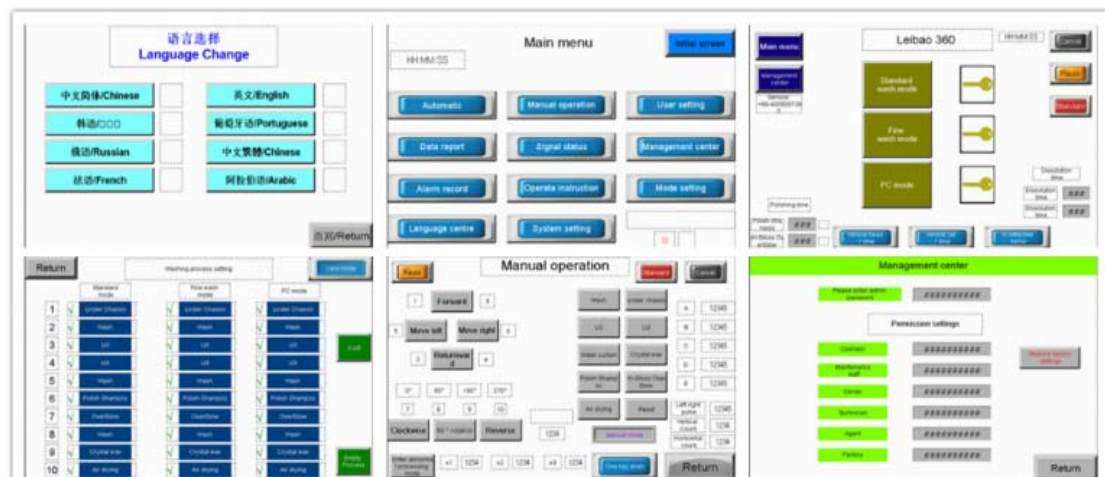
语言选择
Language Change

中文简体/Chinese
英文/English
韩语/□□□
葡萄牙语/Portuguese
俄语/Russian
中文繁體/Chinese
法语/French
阿拉伯语/Arabic

返回/Return

Main menu
Initial screen
HH:MM:SS
Automatic
Manual operation
User setting
Data report
Signal status
Management center
Alarm record
Operate instruction
Mode setting
Language centre
System setting

Main menu
Management center
Leibao 360
HH:MM:SS
Cancel
Pause
Standard wash mode
Fine wash mode
PC mode
Polishing time
Dissolution time
###
###
###
###

Return
Washing process setting
1
2
3
4
5
6
7
8
9
10
Standard mode
Fine wash mode
PC mode
Under Chassis
Wash
Lift
Lift
Wash
Polish Shampoo
Overflow
Wash
Crystal wax
Air drying
Empty Process

Manual operation
Pause
Standard
Cancel
Forward
Move left
Move right
Returnwar d
0°
90°
180°
270°
Clockwise
Reverse
1234
Wash
Under chassis
Lift
Lift
Water curtain
Crystal wax
Air drying
Reset
12345
12345
12345
12345
12345
12345
1234
1234
Return

Management center
Please enter admin password
##########
Permission settings
Operator
Maintenance staff
Owner
Technician
Agent
Factory
##########
##########
##########
##########
##########
##########
Restore factory settings
Return